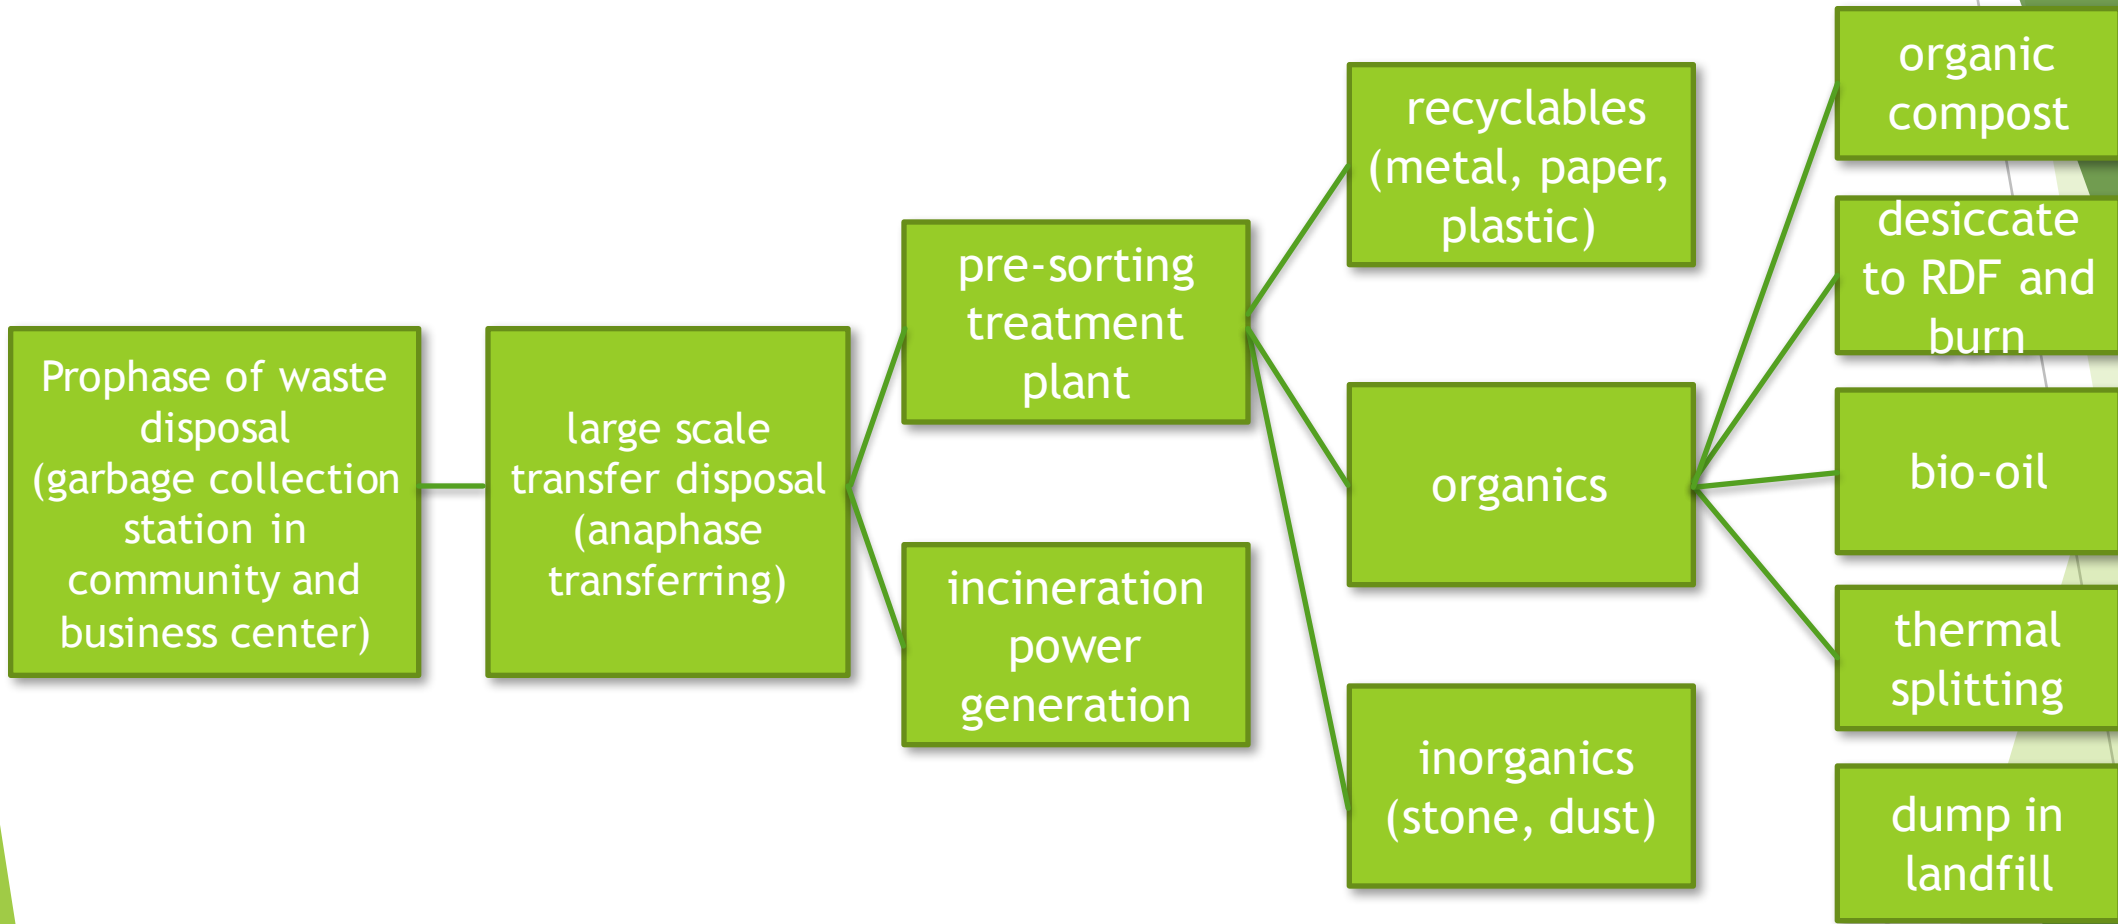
Prophase of waste disposal (garbage collection station in community and business center)

large scale transfer disposal (anaphase transferring)

pre-sorting treatment plant

incineration power generation

recyclables (metal, paper, plastic)

organics

inorganics (stone, dust)

organic compost

desiccate to RDF and burn

bio-oil

thermal splitting

dump in landfill